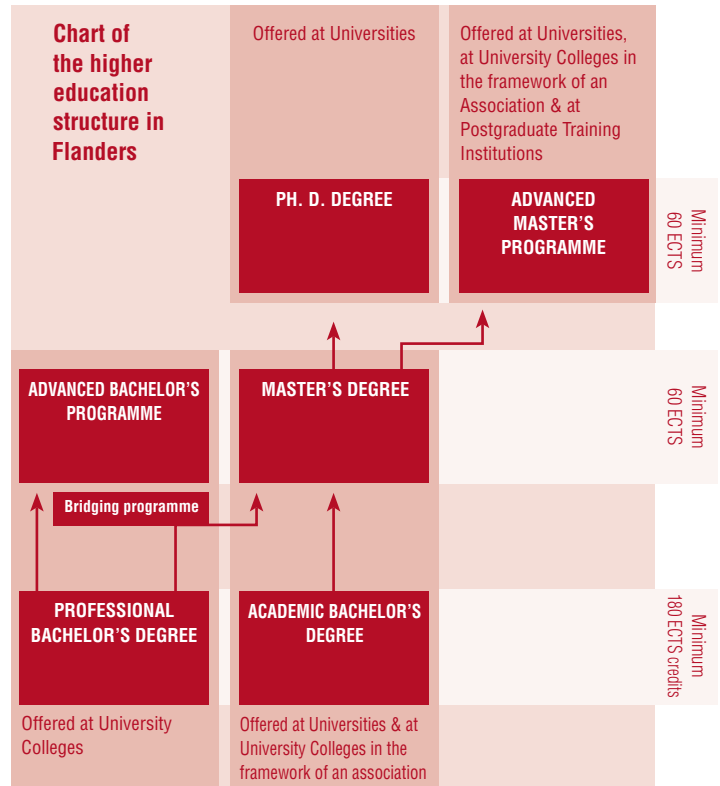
Chart of the higher education structure in Flanders

Offered at Universities

Offered at Universities, at University Colleges in the framework of an Association & at Postgraduate Training Institutions

PH. D. DEGREE

ADVANCED MASTER'S PROGRAMME

Minimum 60 ECTS

ADVANCED BACHELOR'S PROGRAMME

MASTER'S DEGREE

Minimum 60 ECTS

Bridging programme

PROFESSIONAL BACHELOR'S DEGREE

ACADEMIC BACHELOR'S DEGREE

Minimum 180 ECTS credits

Offered at University Colleges

Offered at Universities & at University Colleges in the framework of an association